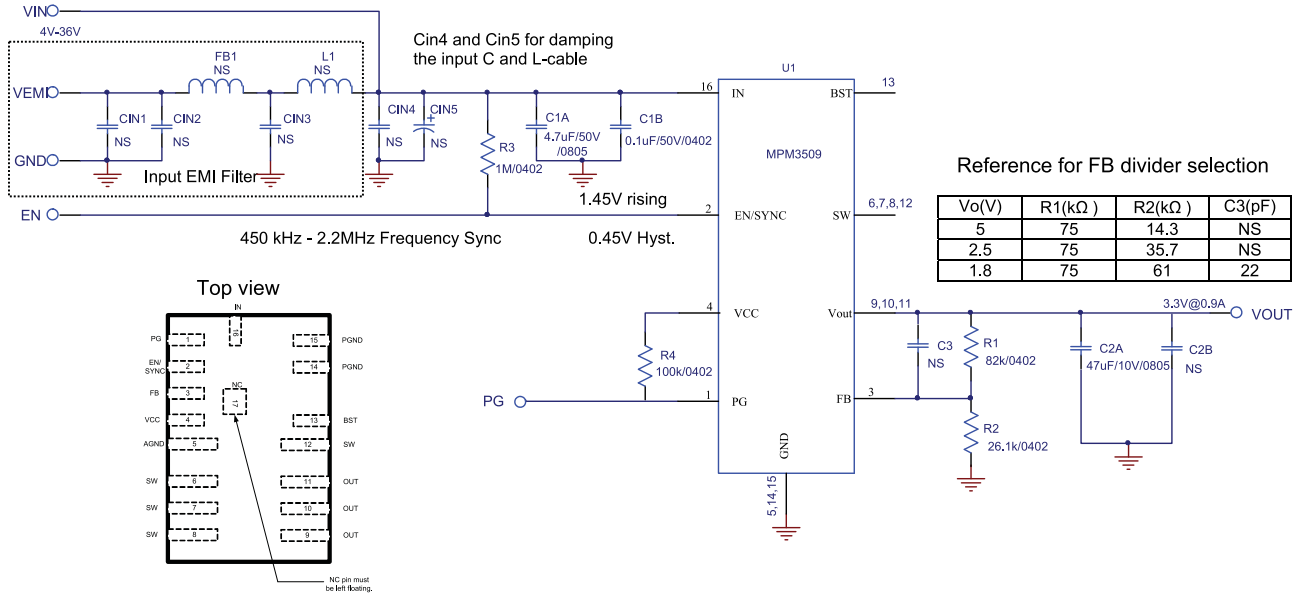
VIN
4V-36V
FB1
NS
L1
NS
Cin4 and Cin5 for damping the input C and L-cable
VEMI
CIN1
NS
CIN2
NS
CIN3
NS
CIN4
NS
CIN5
NS
+
R3
1M/0402
C1A
4.7uF/50V
/0805
C1B
0.1uF/50V/0402
GND
Input EMI Filter
EN
1.45V rising
450 kHz - 2.2MHz Frequency Sync
0.45V Hyst.

U1
16 IN
BST 13
MPM3509
2 EN/SYNC
SW 6,7,8,12
4 VCC
Vout 9,10,11
1 PG
FB 3
GND
5,14,15

Reference for FB divider selection

| Vo(V) | R1(kΩ ) | R2(kΩ ) | C3(pF) |
|---|---|---|---|
| 5 | 75 | 14.3 | NS |
| 2.5 | 75 | 35.7 | NS |
| 1.8 | 75 | 61 | 22 |

3.3V@0.9A
VOUT
C3
NS
R1
82k/0402
C2A
47uF/10V/0805
C2B
NS
R2
26.1k/0402
R4
100k/0402
PG

Top view
IN
18
PG 1
EN/SYNC 2
FB 3
VCC 4
AGND 5
SW 6
SW 7
SW 8
NC
17
15 PGND
14 PGND
13 BST
12 SW
11 OUT
10 OUT
9 OUT
NC pin must be left floating.